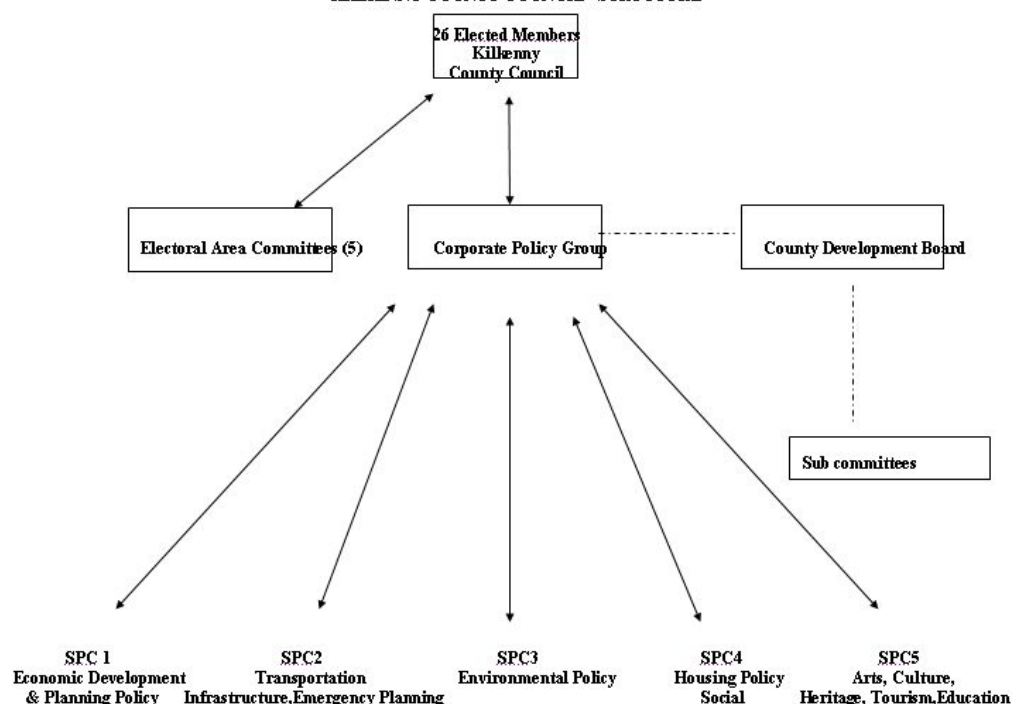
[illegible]

26 Elected Members
Kilkenny
County Council

Electoral Area Committees (5)

Corporate Policy Group

County Development Board

Sub committees

SPC 1
Economic Development
& Planning Policy

SPC2
Transportation
Infrastructure,Emergency Planning

SPC3
Environmental Policy

SPC4
Housing Policy
Social

SPC5
Arts, Culture,
Heritage, Tourism,Education